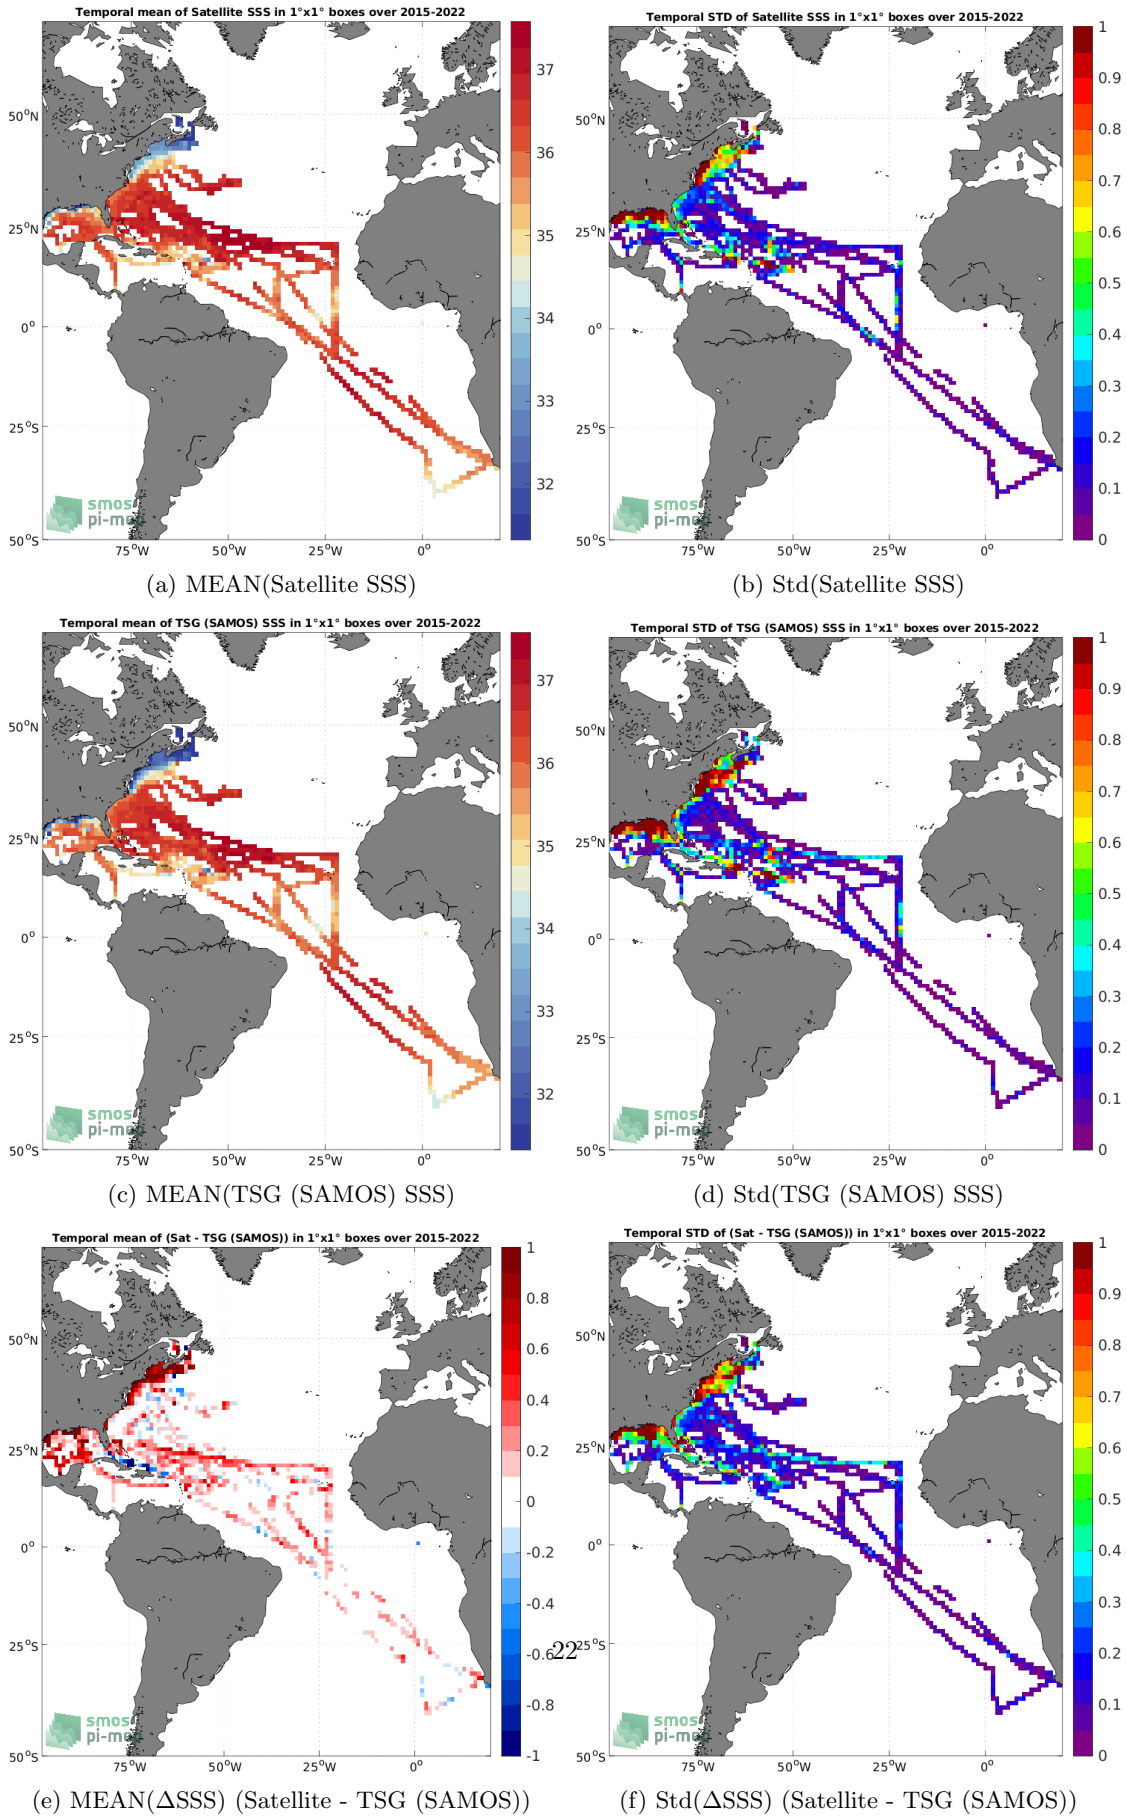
Temporal mean of Satellite SSS in 1°x1° boxes over 2015-2022

50°N
25°N
0°
25°S
50°S
75°W 50°W 25°W 0°

37
36
35
34
33
32

smos pi-mep

(a) MEAN(Satellite SSS)

Temporal STD of Satellite SSS in 1°x1° boxes over 2015-2022

50°N
25°N
0°
25°S
50°S
75°W 50°W 25°W 0°

1
0.9
0.8
0.7
0.6
0.5
0.4
0.3
0.2
0.1
0

smos pi-mep

(b) Std(Satellite SSS)

Temporal mean of TSG (SAMOS) SSS in 1°x1° boxes over 2015-2022

50°N
25°N
0°
25°S
50°S
75°W 50°W 25°W 0°

37
36
35
34
33
32

smos pi-mep

(c) MEAN(TSG (SAMOS) SSS)

Temporal STD of TSG (SAMOS) SSS in 1°x1° boxes over 2015-2022

50°N
25°N
0°
25°S
50°S
75°W 50°W 25°W 0°

1
0.9
0.8
0.7
0.6
0.5
0.4
0.3
0.2
0.1
0

smos pi-mep

(d) Std(TSG (SAMOS) SSS)

Temporal mean of (Sat - TSG (SAMOS)) in 1°x1° boxes over 2015-2022

50°N
25°N
0°
25°S
50°S
75°W 50°W 25°W 0°

1
0.8
0.6
0.4
0.2
0
-0.2
-0.4
-0.6
-0.8
-1

smos pi-mep

22

(e) MEAN(ΔSSS) (Satellite - TSG (SAMOS))

Temporal STD of (Sat - TSG (SAMOS)) in 1°x1° boxes over 2015-2022

50°N
25°N
0°
25°S
50°S
75°W 50°W 25°W 0°

1
0.9
0.8
0.7
0.6
0.5
0.4
0.3
0.2
0.1
0

smos pi-mep

(f) Std(ΔSSS) (Satellite - TSG (SAMOS))